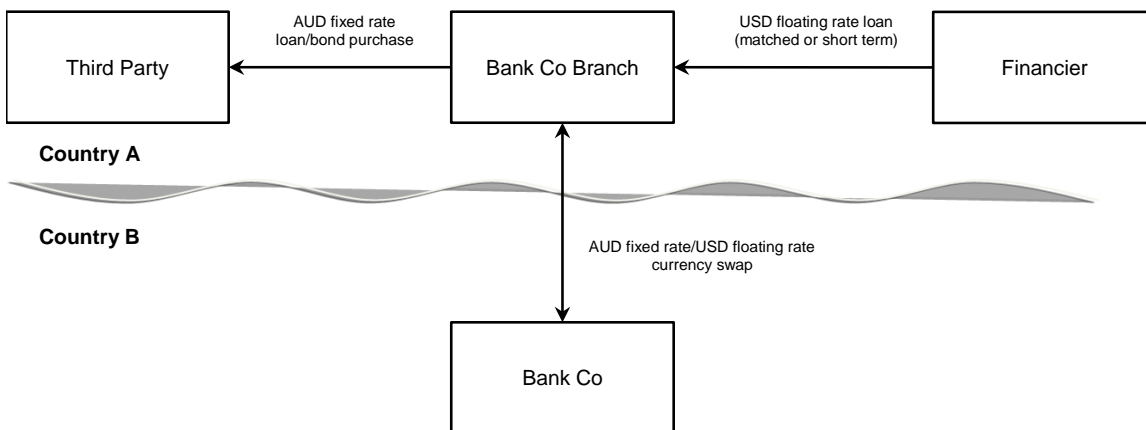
AUD fixed rate loan/bond purchase

USD floating rate loan (matched or short term)

Third Party

Bank Co Branch

Financier

Country A

Country B

AUD fixed rate/USD floating rate currency swap

Bank Co